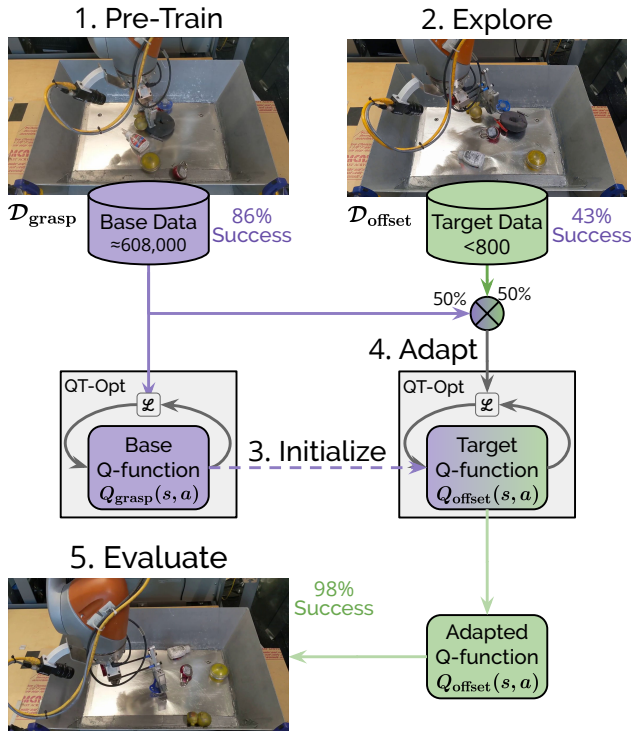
1. Pre-Train

2. Explore

$\mathcal{D}_{\text{grasp}}$

Base Data
≈608,000

86%
Success

$\mathcal{D}_{\text{offset}}$

Target Data
<800

43%
Success

50%

50%

4. Adapt

QT-Opt

$\mathcal{L}$

Base
Q-function
$Q_{\text{grasp}}(s, a)$

3. Initialize

QT-Opt

$\mathcal{L}$

Target
Q-function
$Q_{\text{offset}}(s, a)$

5. Evaluate

98%
Success

Adapted
Q-function
$Q_{\text{offset}}(s, a)$